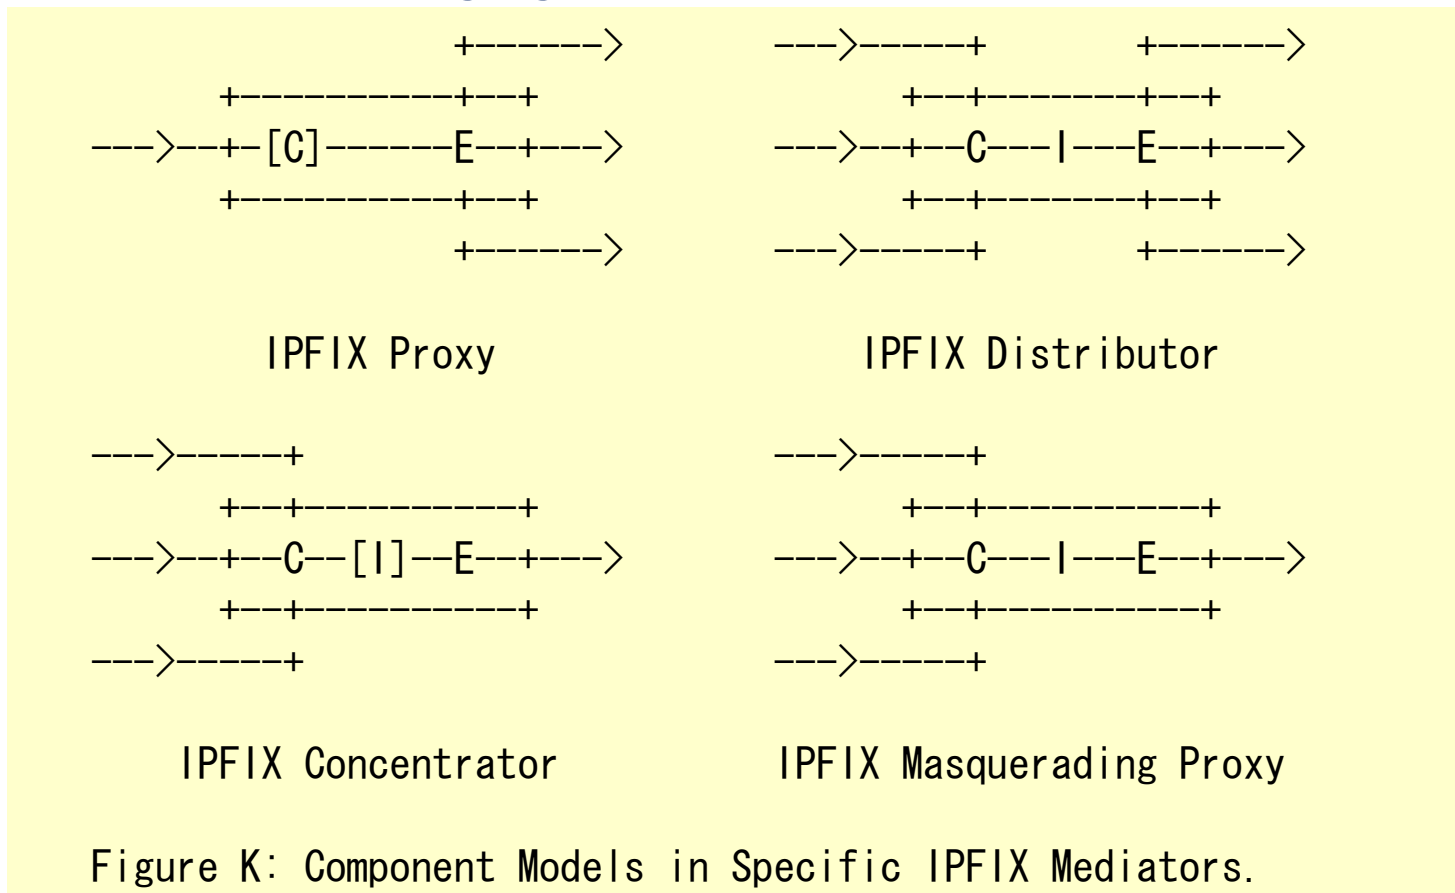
```
                   +------>        --->-----+        +------>
       +----------+--+                 +--+-------+--+
--->--+-[C]------E--+--->        --->--+--C---I---E--+--->
       +----------+--+                 +--+-------+--+
                   +------>        --->-----+        +------>

         IPFIX Proxy                   IPFIX Distributor

--->-----+                        --->-----+
       +--+----------+                 +--+----------+
--->--+--C--[I]--E--+--->        --->--+--C---I---E--+--->
       +--+----------+                 +--+----------+
--->-----+                        --->-----+

      IPFIX Concentrator             IPFIX Masquerading Proxy
```

Figure K: Component Models in Specific IPFIX Mediators.